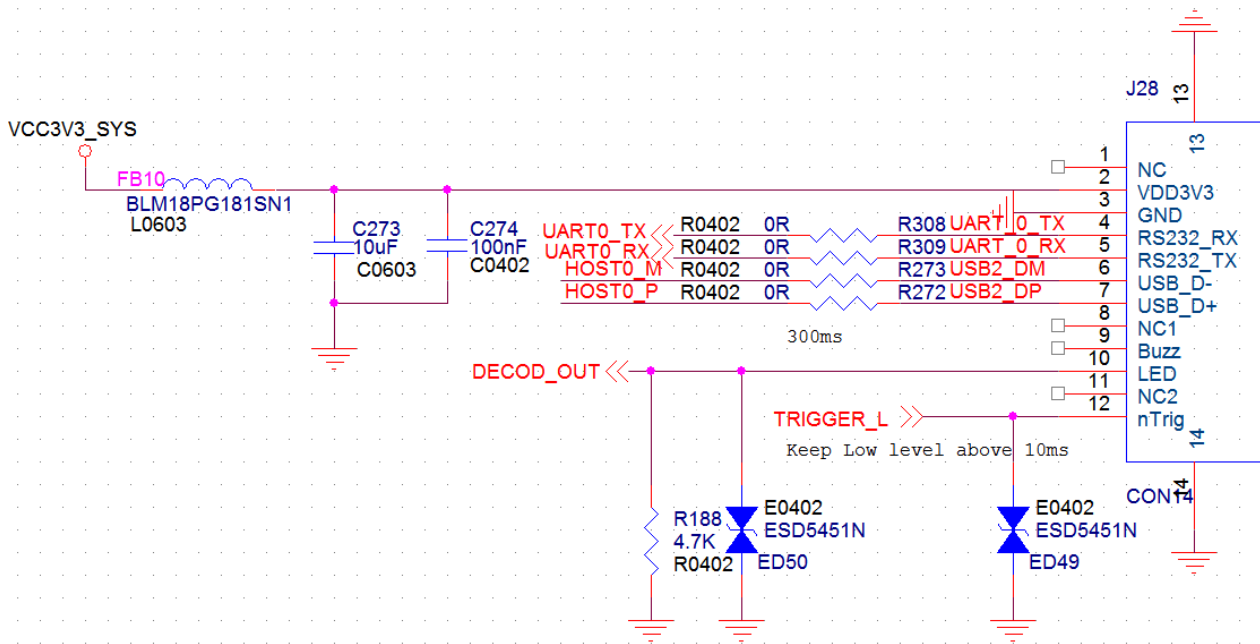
J28
13
13
VCC3V3_SYS
FB10
BLM18PG181SN1
L0603
C273
10uF
C0603
C274
100nF
C0402
UART0_TX
UART0_RX
HOST0_M
HOST0_P
R0402 0R
R0402 0R
R0402 0R
R0402 0R
R308 UART_0_TX
R309 UART_0_RX
R273 USB2_DM
R272 USB2_DP
300ms
1 NC
2 VDD3V3
3 GND
4 RS232_RX
5 RS232_TX
6 USB_D-
7 USB_D+
8 NC1
9 Buzz
10 LED
11 NC2
12 nTrig
DECOD_OUT
TRIGGER_L
Keep Low level above 10ms
14
CON14
R188
4.7K
R0402
E0402
ESD5451N
ED50
E0402
ESD5451N
ED49